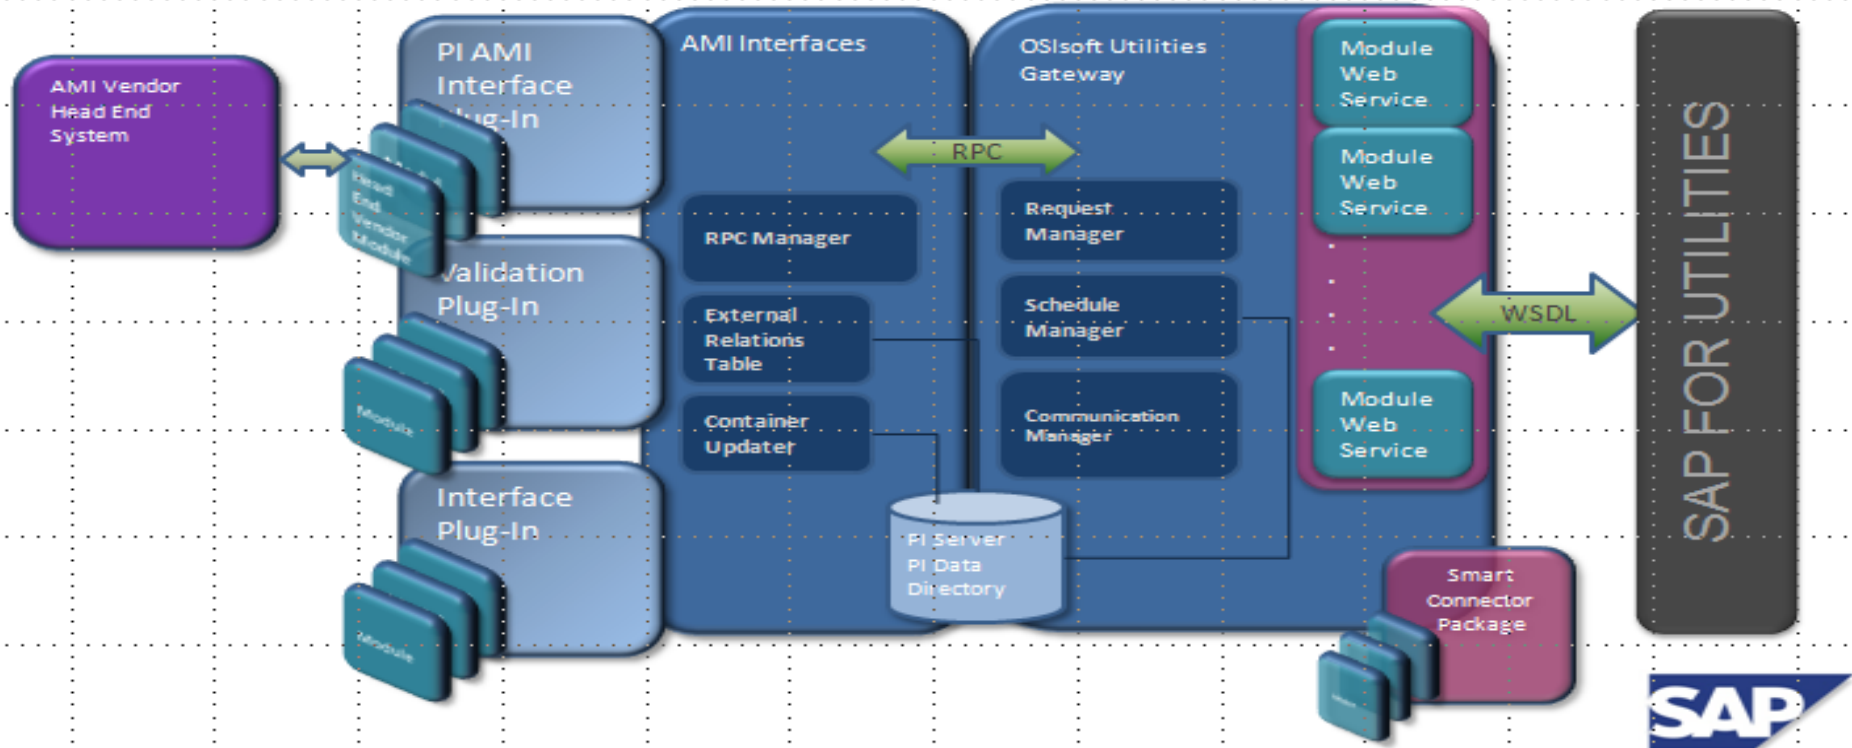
AMI Vendor Head End System

PI AMI Interface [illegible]ug-In

Head End Vendor Module

Validation Plug-In

Module

Interface Plug-In

Module

AMI Interfaces

RPC

RPC Manager

External Relations Table

Container Updater

OSIsoft Utilities Gateway

Request Manager

Schedule Manager

Communication Manager

PI Server PI Data Directory

Module Web Service

Module Web Service

.
.
.
.

Module Web Service

WSDL

Smart Connector Package

SAP FOR UTILITIES

SAP